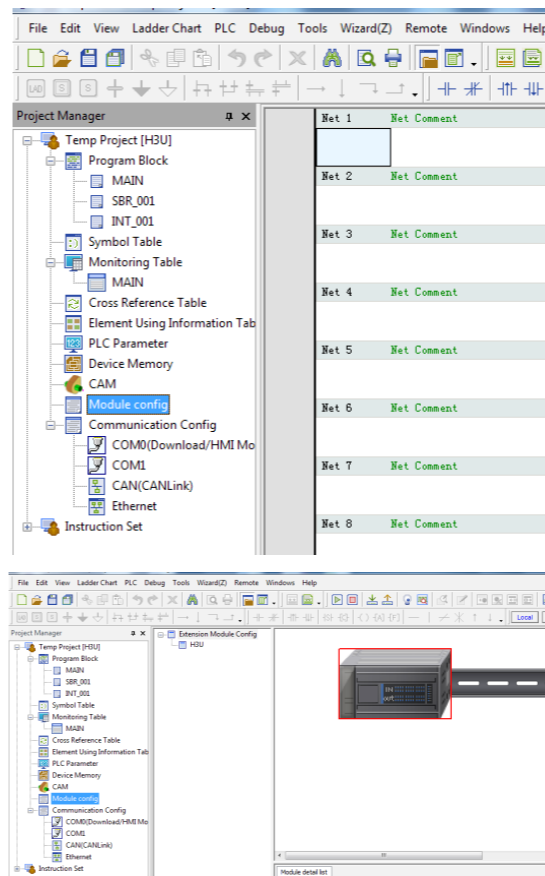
File Edit View Ladder Chart PLC Debug Tools Wizard(Z) Remote Windows Help

Project Manager
Temp Project [H3U]
Program Block
MAIN
SBR_001
INT_001
Symbol Table
Monitoring Table
MAIN
Cross Reference Table
Element Using Information Tab
PLC Parameter
Device Memory
CAM
Module config
Communication Config
COM0(Download/HMI Mo
COM1
CAN(CANLink)
Ethernet
Instruction Set

Net 1 Net Comment
Net 2 Net Comment
Net 3 Net Comment
Net 4 Net Comment
Net 5 Net Comment
Net 6 Net Comment
Net 7 Net Comment
Net 8 Net Comment

File Edit View Ladder Chart PLC Debug Tools Wizard(Z) Remote Windows Help

Local

Project Manager
Temp Project [H3U]
Program Block
MAIN
SBR_001
INT_001
Symbol Table
Monitoring Table
MAIN
Cross Reference Table
Element Using Information Tab
PLC Parameter
Device Memory
CAM
Module config
Communication Config
COM0(Download/HMI Mo
COM1
CAN(CANLink)
Ethernet
Instruction Set

Extension Module Config
H3U

Module detail list